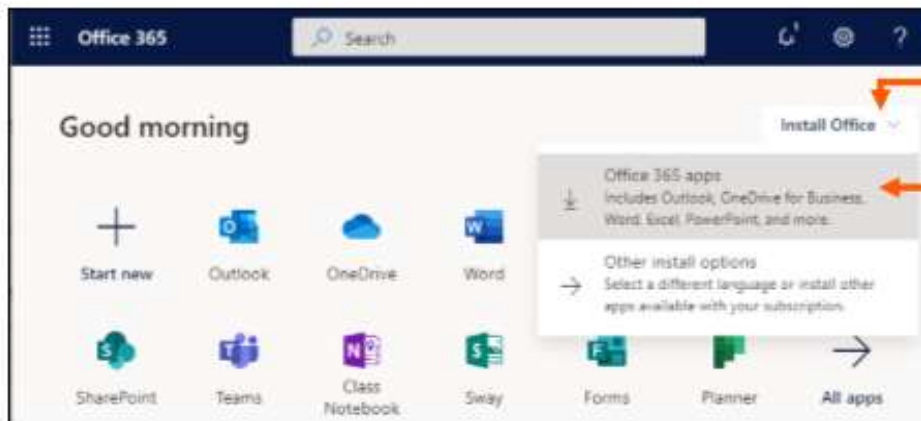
Office 365

Search

?

Good morning

Install Office

Office 365 apps
Includes Outlook, OneDrive for Business, Word, Excel, PowerPoint, and more.

Other install options
Select a different language or install other apps available with your subscription.

Start new

Outlook

OneDrive

Word

SharePoint

Teams

Class Notebook

Sway

Forms

Planner

All apps